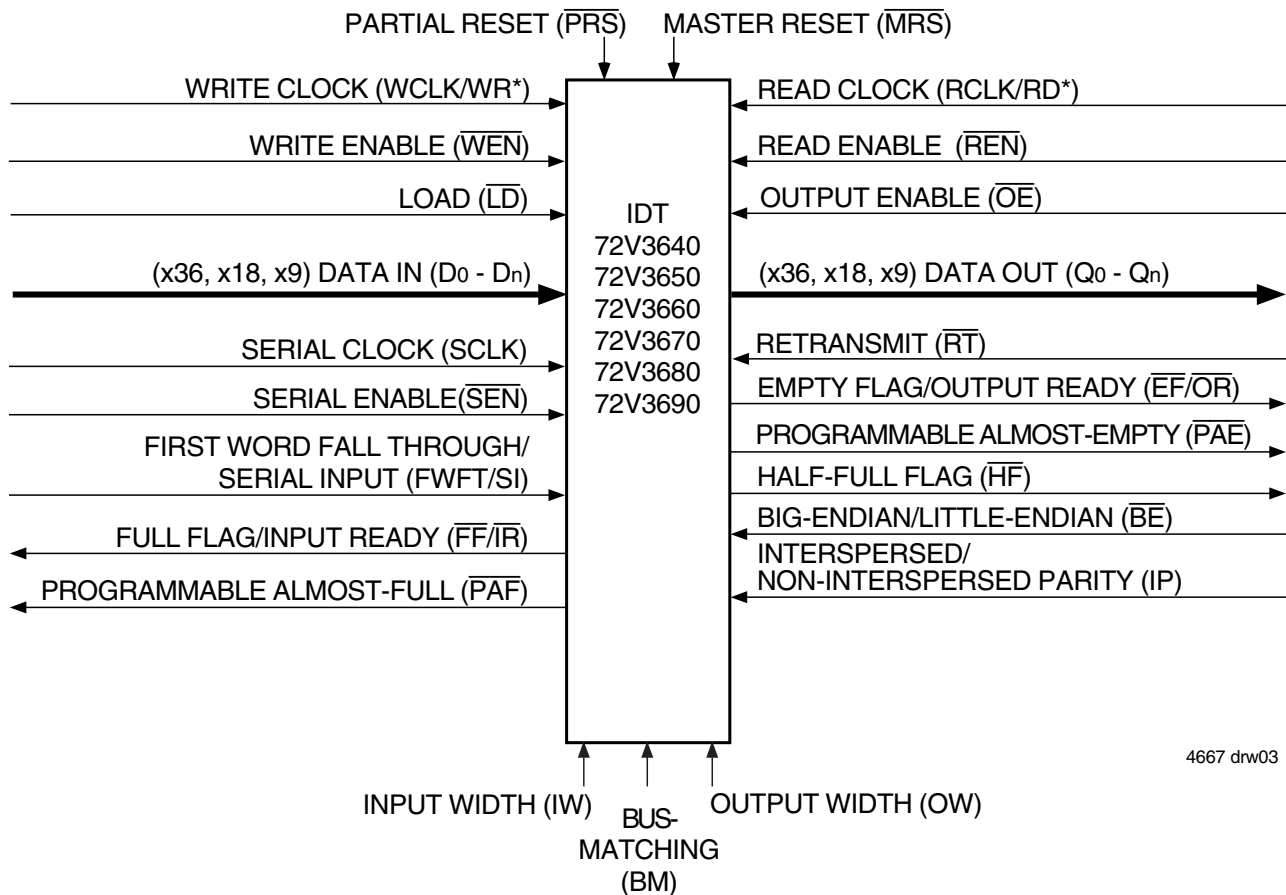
PARTIAL RESET ($\overline{PRS}$)
MASTER RESET ($\overline{MRS}$)

WRITE CLOCK (WCLK/WR*)
WRITE ENABLE ($\overline{WEN}$)
LOAD ($\overline{LD}$)
(x36, x18, x9) DATA IN ($D_0$ - $D_n$)
SERIAL CLOCK (SCLK)
SERIAL ENABLE($\overline{SEN}$)
FIRST WORD FALL THROUGH/ SERIAL INPUT (FWFT/SI)
FULL FLAG/INPUT READY ($\overline{FF}$/$\overline{IR}$)
PROGRAMMABLE ALMOST-FULL ($\overline{PAF}$)

IDT
72V3640
72V3650
72V3660
72V3670
72V3680
72V3690

READ CLOCK (RCLK/RD*)
READ ENABLE ($\overline{REN}$)
OUTPUT ENABLE ($\overline{OE}$)
(x36, x18, x9) DATA OUT ($Q_0$ - $Q_n$)
RETRANSMIT ($\overline{RT}$)
EMPTY FLAG/OUTPUT READY ($\overline{EF}$/$\overline{OR}$)
PROGRAMMABLE ALMOST-EMPTY ($\overline{PAE}$)
HALF-FULL FLAG ($\overline{HF}$)
BIG-ENDIAN/LITTLE-ENDIAN ($\overline{BE}$)
INTERSPERSED/ NON-INTERSPERSED PARITY (IP)

4667 drw03

INPUT WIDTH (IW)
BUS-MATCHING (BM)
OUTPUT WIDTH (OW)